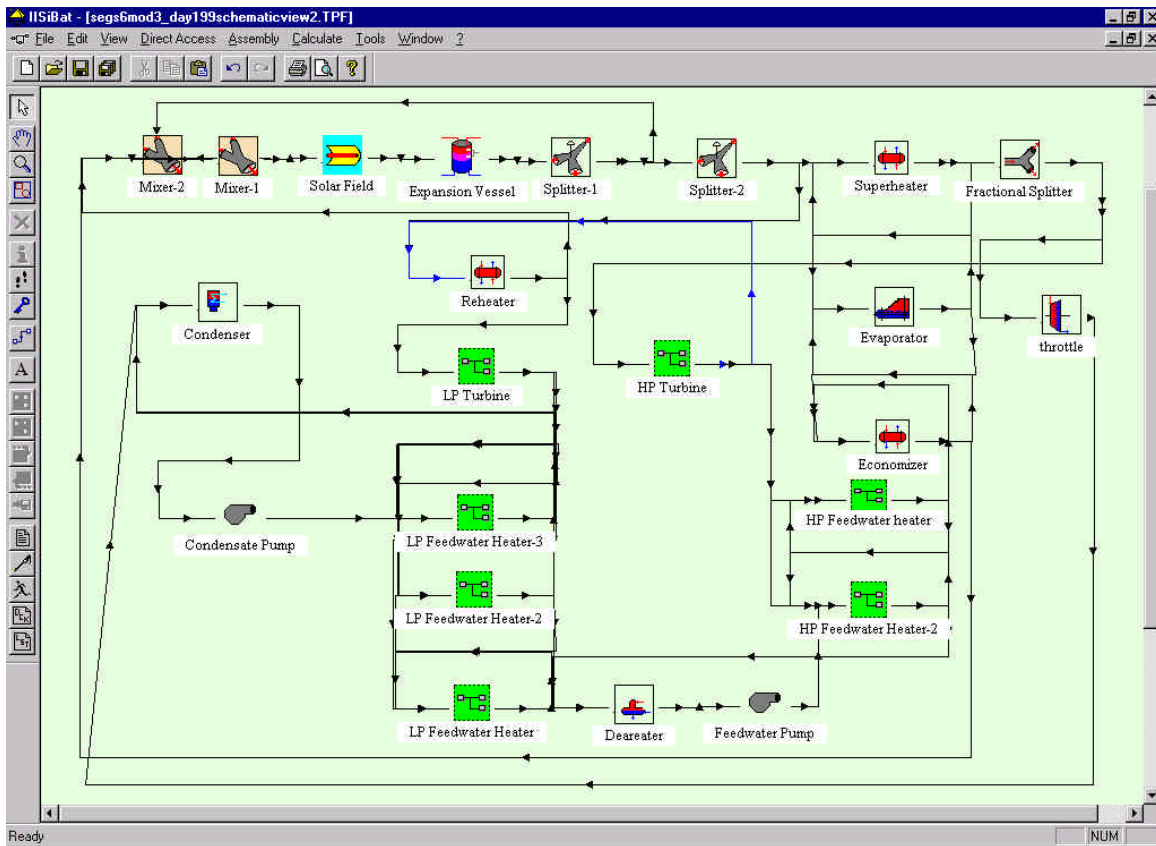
IISiBat - [segs6mod3_day199schematicview2.TPF]
File Edit View Direct Access Assembly Calculate Tools Window ?

Mixer-2
Mixer-1
Solar Field
Expansion Vessel
Splitter-1
Splitter-2
Superheater
Fractional Splitter
Reheater
Condenser
Evaporator
throttle
LP Turbine
HP Turbine
Economizer
HP Feedwater heater
Condensate Pump
LP Feedwater Heater-3
LP Feedwater Heater-2
HP Feedwater Heater-2
LP Feedwater Heater
Deareater
Feedwater Pump

Ready
NUM